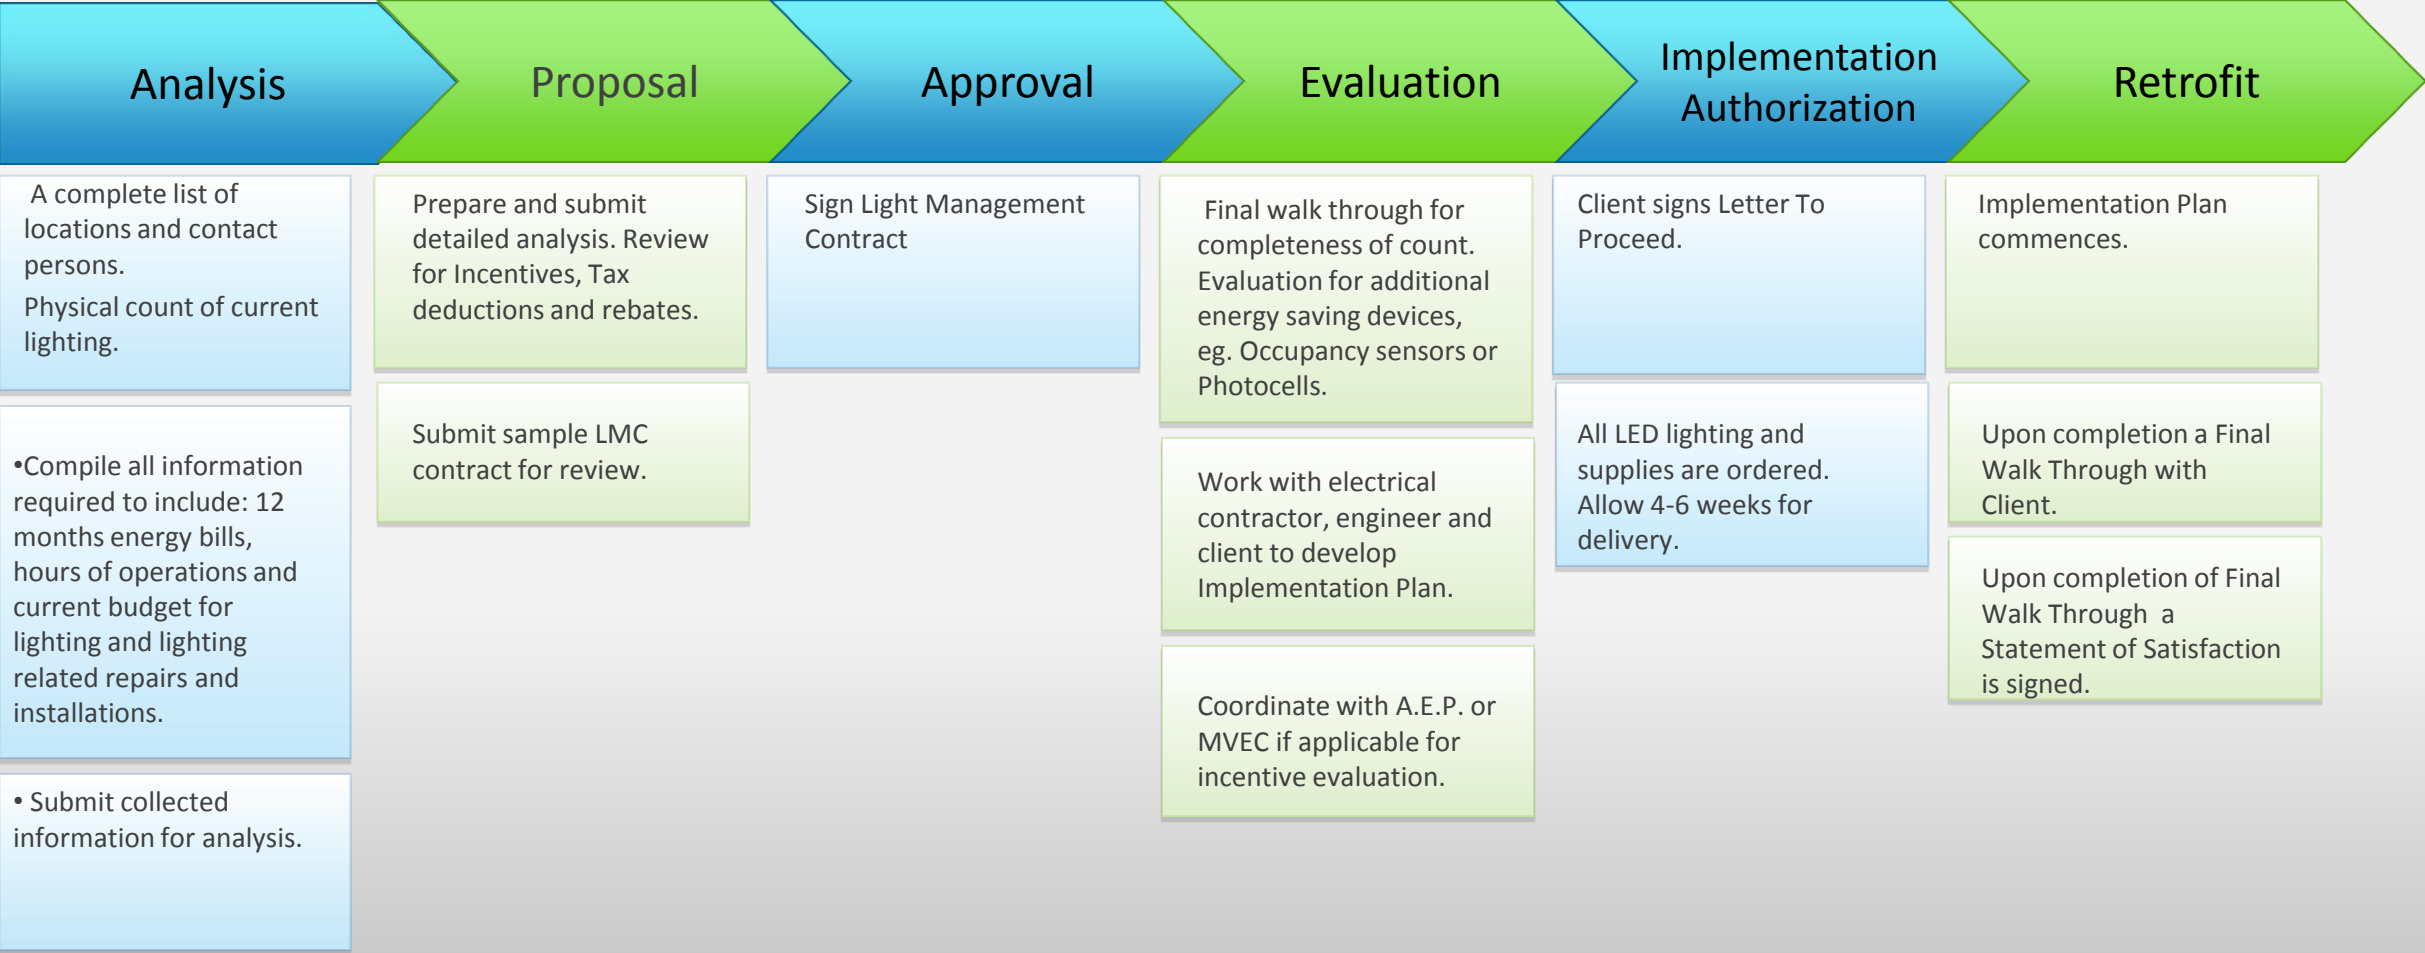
Analysis

A complete list of locations and contact persons.

Physical count of current lighting.

•Compile all information required to include: 12 months energy bills, hours of operations and current budget for lighting and lighting related repairs and installations.

• Submit collected information for analysis.

Proposal

Prepare and submit detailed analysis. Review for Incentives, Tax deductions and rebates.

Submit sample LMC contract for review.

Approval

Sign Light Management Contract

Evaluation

Final walk through for completeness of count. Evaluation for additional energy saving devices, eg. Occupancy sensors or Photocells.

Work with electrical contractor, engineer and client to develop Implementation Plan.

Coordinate with A.E.P. or MVEC if applicable for incentive evaluation.

Implementation Authorization

Client signs Letter To Proceed.

All LED lighting and supplies are ordered. Allow 4-6 weeks for delivery.

Retrofit

Implementation Plan commences.

Upon completion a Final Walk Through with Client.

Upon completion of Final Walk Through a Statement of Satisfaction is signed.